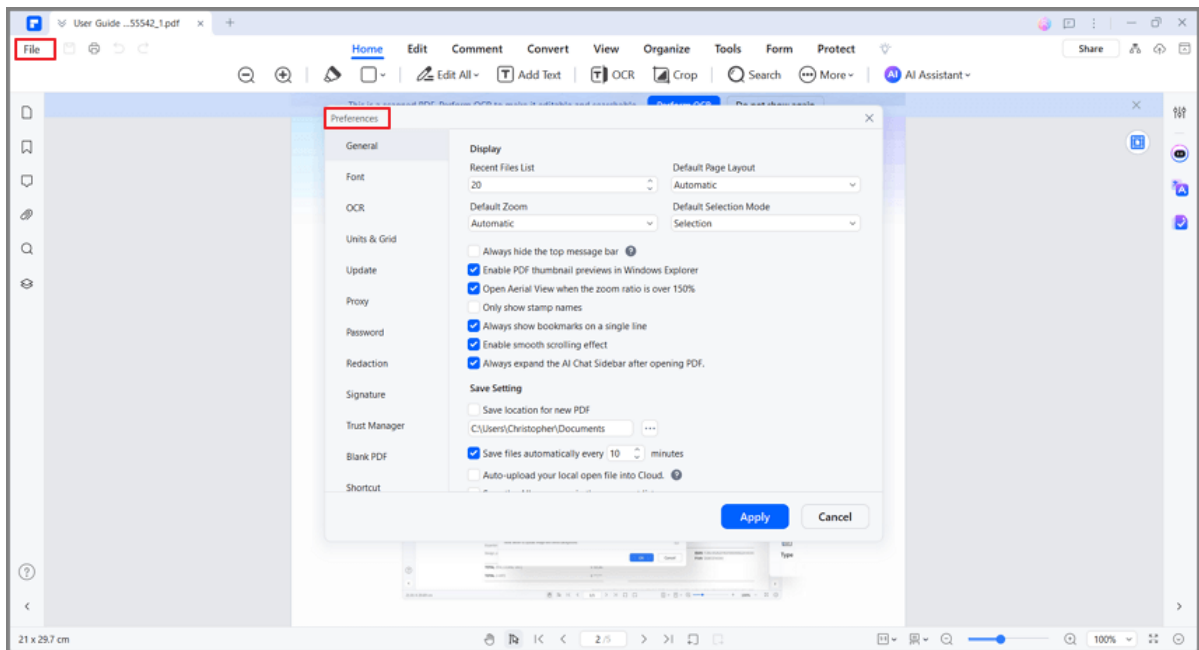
User Guide ...55542_1.pdf

File

Home Edit Comment Convert View Organize Tools Form Protect

Share

Edit All Add Text OCR Crop Search More AI Assistant

Preferences

General
Font
OCR
Units & Grid
Update
Proxy
Password
Redaction
Signature
Trust Manager
Blank PDF
Shortcut

Display

Recent Files List
20

Default Page Layout
Automatic

Default Zoom
Automatic

Default Selection Mode
Selection

Always hide the top message bar
Enable PDF thumbnail previews in Windows Explorer
Open Aerial View when the zoom ratio is over 150%
Only show stamp names
Always show bookmarks on a single line
Enable smooth scrolling effect
Always expand the AI Chat Sidebar after opening PDF.

Save Setting

Save location for new PDF
C:\Users\Christopher\Documents
Save files automatically every 10 minutes
Auto-upload your local open file into Cloud.

Apply Cancel

21 x 29.7 cm

2 /5

100%